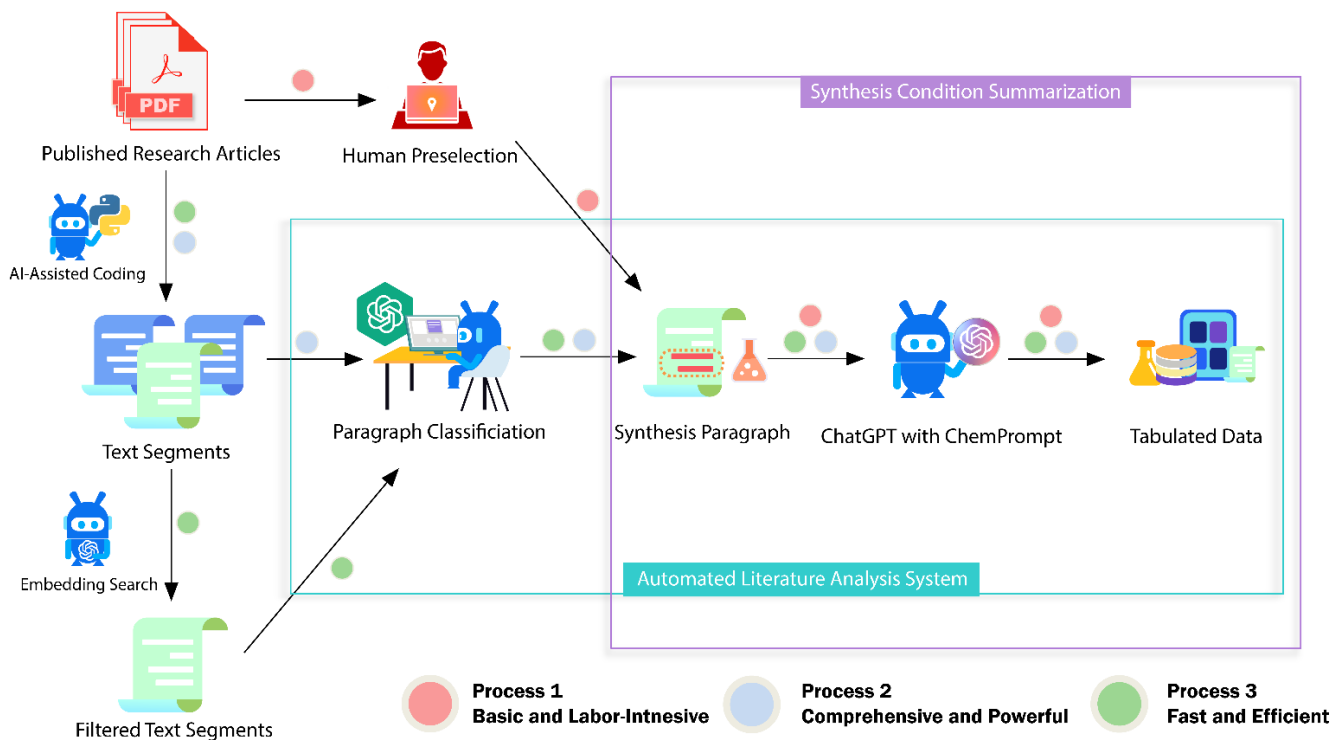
PDF

Published Research Articles

Human Preselection

Synthesis Condition Summarization

AI-Assisted Coding

Text Segments

Paragraph Classificiation

Synthesis Paragraph

ChatGPT with ChemPrompt

Tabulated Data

Embedding Search

Automated Literature Analysis System

Filtered Text Segments

Process 1
Basic and Labor-Intnesive

Process 2
Comprehensive and Powerful

Process 3
Fast and Efficient